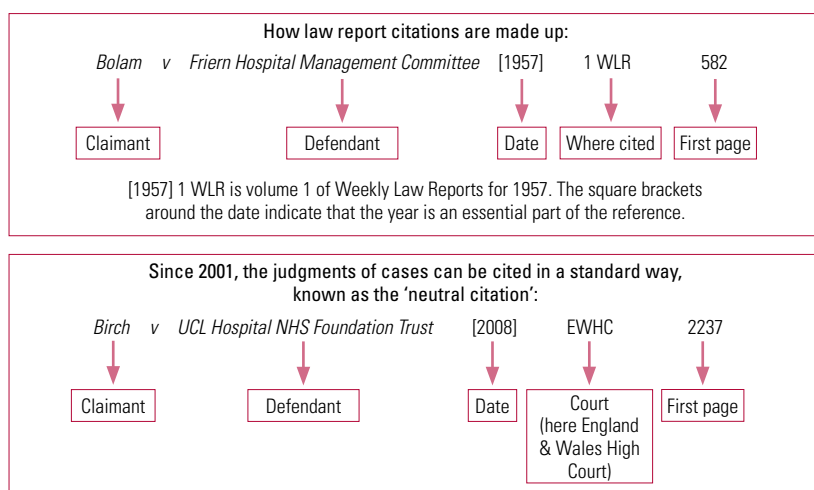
How law report citations are made up:

*Bolam v Friern Hospital Management Committee* [1957] 1 WLR 582

Claimant

Defendant

Date

Where cited

First page

[1957] 1 WLR is volume 1 of Weekly Law Reports for 1957. The square brackets around the date indicate that the year is an essential part of the reference.

Since 2001, the judgments of cases can be cited in a standard way, known as the 'neutral citation':

*Birch v UCL Hospital NHS Foundation Trust* [2008] EWHC 2237

Claimant

Defendant

Date

Court (here England & Wales High Court)

First page